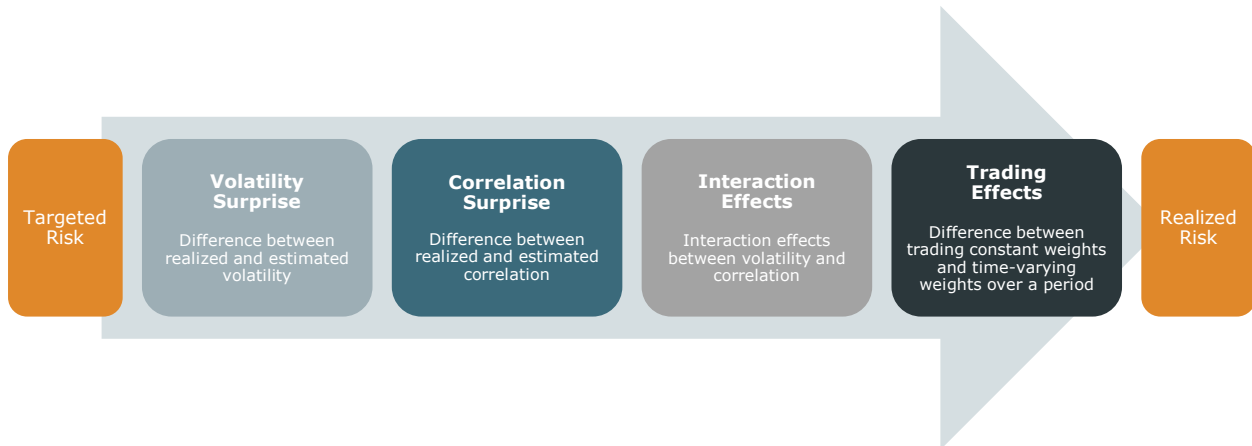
Targeted Risk

Volatility Surprise

Difference between realized and estimated volatility

Correlation Surprise

Difference between realized and estimated correlation

Interaction Effects

Interaction effects between volatility and correlation

Trading Effects

Difference between trading constant weights and time-varying weights over a period

Realized Risk